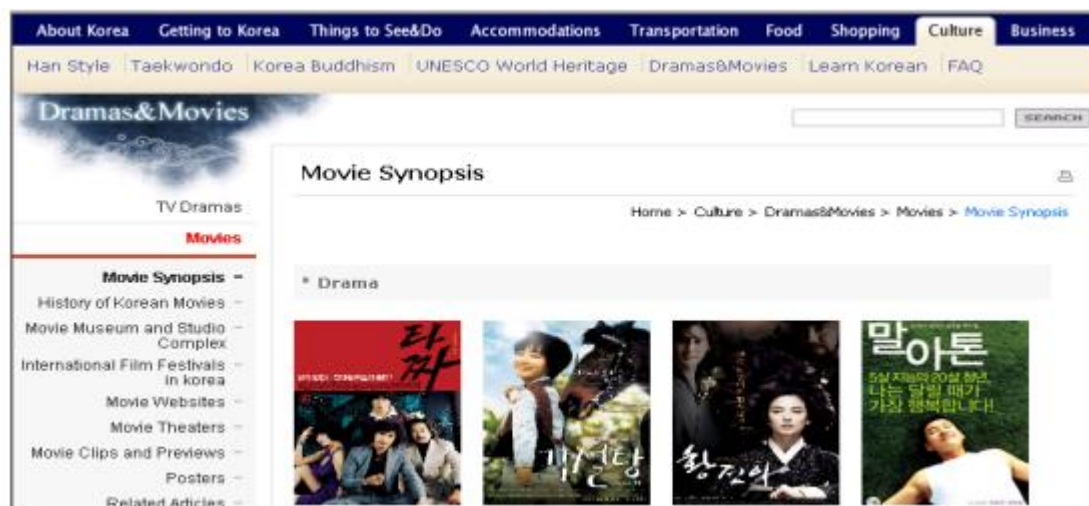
About Korea Getting to Korea Things to See&Do Accommodations Transportation Food Shopping Culture Business

Han Style Taekwondo Korea Buddhism UNESCO World Heritage Dramas&Movies Learn Korean FAQ

Dramas&Movies

SEARCH

TV Dramas

Movies

Movie Synopsis

History of Korean Movies

Movie Museum and Studio Complex

International Film Festivals in korea

Movie Websites

Movie Theaters

Movie Clips and Previews

Posters

Related Articles

Movie Synopsis

Home > Culture > Dramas&Movies > Movies > Movie Synopsis

* Drama

타짜

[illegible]

말아톤

5살 지능의 20살 청년, 나는 달릴 때가 가장 행복합니다!

황진이